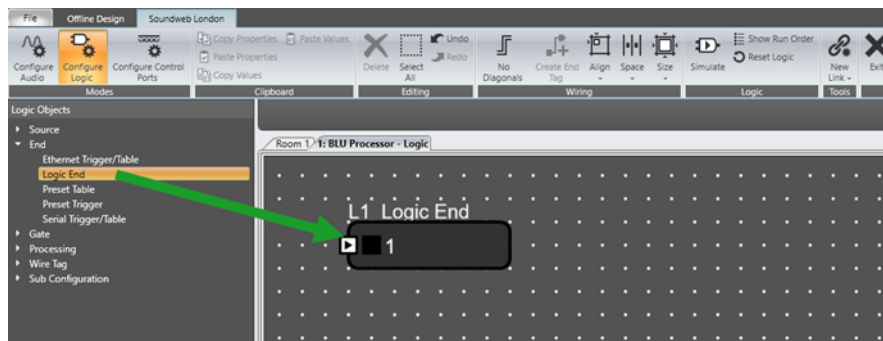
File Offline Design Soundweb London

Configure Audio Configure Logic Configure Control Ports
Modes

Copy Properties Paste Values Paste Properties Copy Values
Clipboard

Delete Select All Undo Redo
Editing

No Diagonals Create End Tag Align Space Size
Wiring

Simulate Show Run Order Reset Logic
Logic

New Link
Tools

Exit

Logic Objects
Source
End
Ethernet Trigger/Table
Logic End
Preset Table
Preset Trigger
Serial Trigger/Table
Gate
Processing
Wire Tag
Sub Configuration

Room 1 1: BLU Processor - Logic

L1 Logic End
1